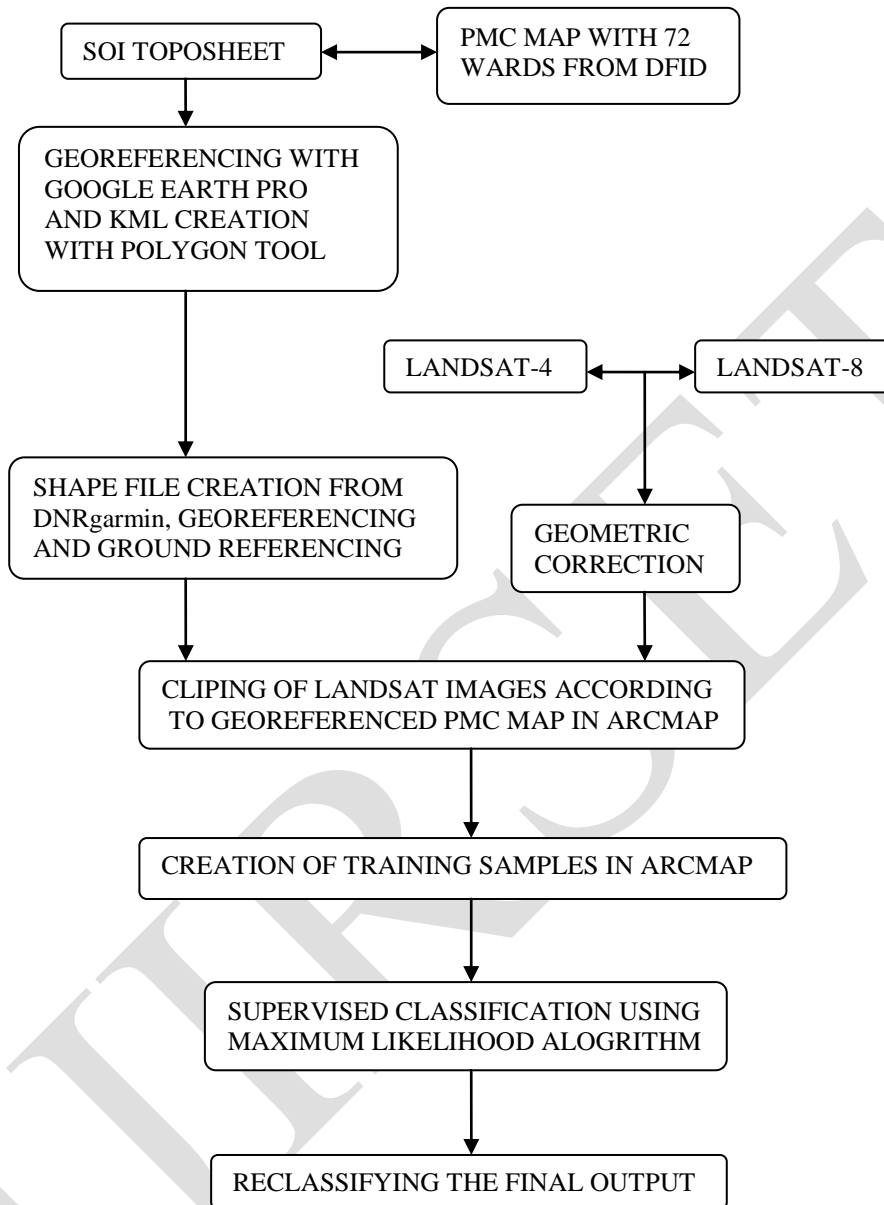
SOI TOPOSHEET

PMC MAP WITH 72 WARDS FROM DFID

GEOREFERENCING WITH GOOGLE EARTH PRO AND KML CREATION WITH POLYGON TOOL

LANDSAT-4

LANDSAT-8

SHAPE FILE CREATION FROM DNRgarmin, GEOREFERENCING AND GROUND REFERENCING

GEOMETRIC CORRECTION

CLIPING OF LANDSAT IMAGES ACCORDING TO GEOREFERENCED PMC MAP IN ARCMAP

CREATION OF TRAINING SAMPLES IN ARCMAP

SUPERVISED CLASSIFICATION USING MAXIMUM LIKELIHOOD ALOGRITHM

RECLASSIFYING THE FINAL OUTPUT